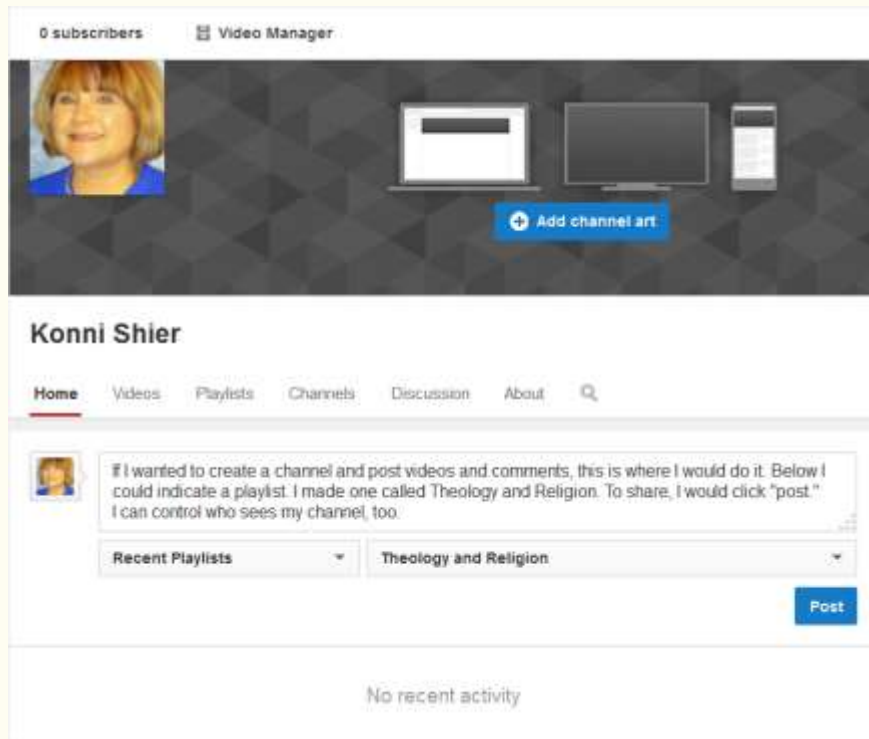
0 subscribers

Video Manager

Add channel art

Konni Shier

Home

Videos

Playlists

Channels

Discussion

About

If I wanted to create a channel and post videos and comments, this is where I would do it. Below I could indicate a playlist. I made one called Theology and Religion. To share, I would click "post." I can control who sees my channel, too.

Recent Playlists

Theology and Religion

Post

No recent activity